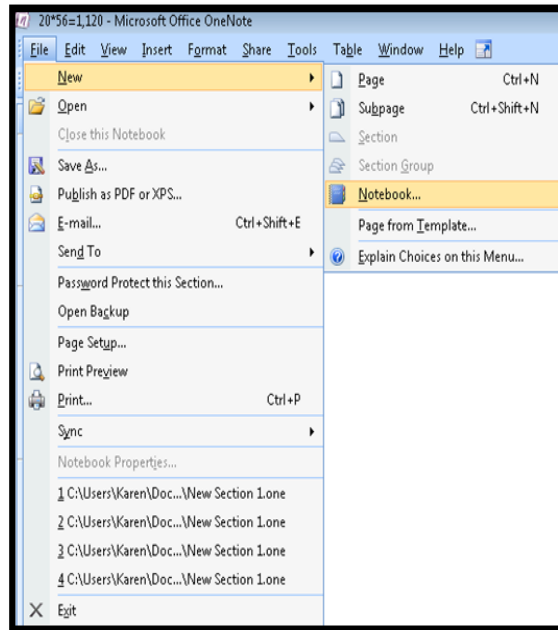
20*56=1,120 - Microsoft Office OneNote

File Edit View Insert Format Share Tools Table Window Help

New
Open
Close this Notebook
Save As...
Publish as PDF or XPS...
E-mail... Ctrl+Shift+E
Send To
Password Protect this Section...
Open Backup
Page Setup...
Print Preview
Print... Ctrl+P
Sync
Notebook Properties...
1 C:\Users\Karen\Doc...\New Section 1.one
2 C:\Users\Karen\Doc...\New Section 1.one
3 C:\Users\Karen\Doc...\New Section 1.one
4 C:\Users\Karen\Doc...\New Section 1.one
Exit

Page Ctrl+N
Subpage Ctrl+Shift+N
Section
Section Group
Notebook...
Page from Template...
Explain Choices on this Menu...